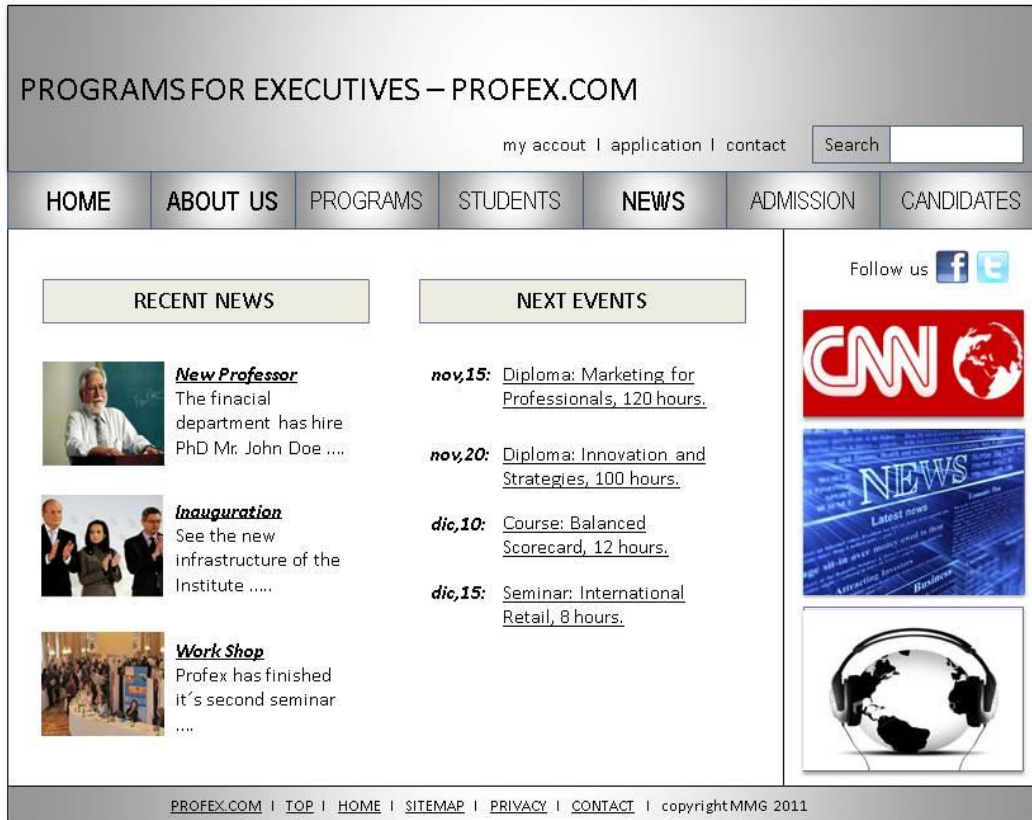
PROGRAMS FOR EXECUTIVES – PROFEX.COM

my accout | application | contact

Search

HOME | ABOUT US | PROGRAMS | STUDENTS | NEWS | ADMISSION | CANDIDATES

Follow us

RECENT NEWS

**New Professor**
The finacial department has hire PhD Mr. John Doe ....

**Inauguration**
See the new infrastructure of the Institute .....

**Work Shop**
Profex has finished it´s second seminar ....

NEXT EVENTS

nov,15: Diploma: Marketing for Professionals, 120 hours.

nov,20: Diploma: Innovation and Strategies, 100 hours.

dic,10: Course: Balanced Scorecard, 12 hours.

dic,15: Seminar: International Retail, 8 hours.

CNN

NEWS

PROFEX.COM | TOP | HOME | SITEMAP | PRIVACY | CONTACT | copyright MMG 2011